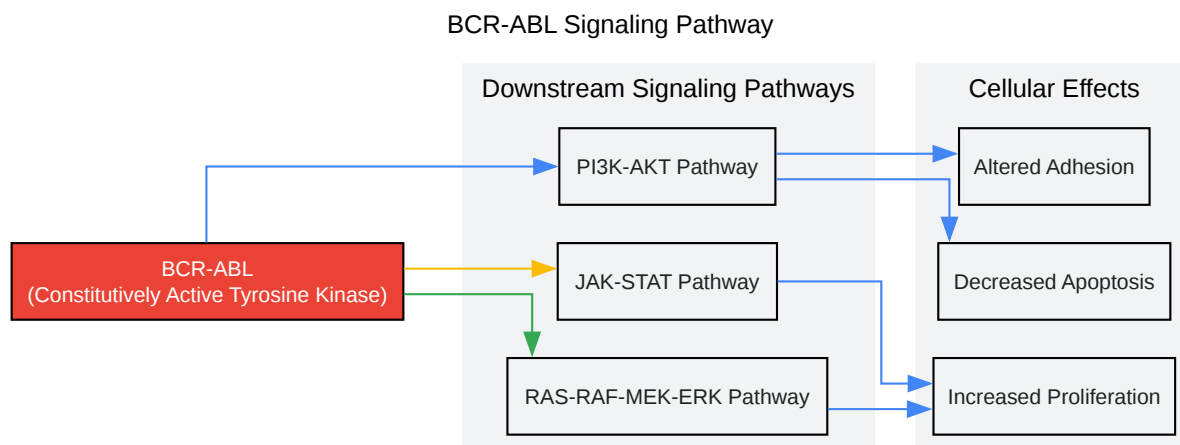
BCR-ABL Signaling Pathway

Downstream Signaling Pathways

Cellular Effects

PI3K-AKT Pathway

Altered Adhesion

BCR-ABL
(Constitutively Active Tyrosine Kinase)

JAK-STAT Pathway

Decreased Apoptosis

RAS-RAF-MEK-ERK Pathway

Increased Proliferation